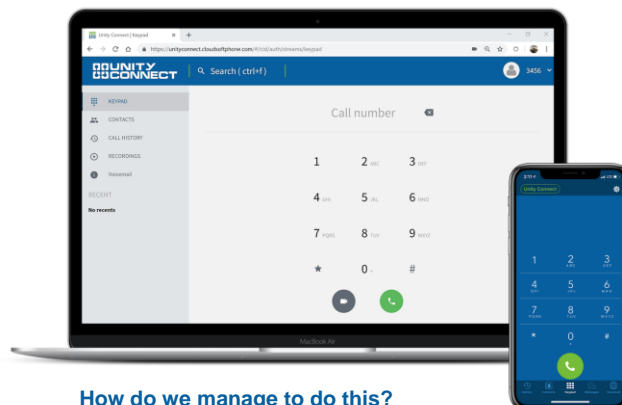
Unity Connect | Keypad

https://unityconnect.cloudsoftphone.com/#/cs/auth/streams/keypad

UNITY CONNECT

Search ( ctrl+f )

3456

KEYPAD

CONTACTS

CALL HISTORY

RECORDINGS

Voicemail

RECENT

No recents

Call number

1

2 ABC

3 DEF

4 GHI

5 JKL

6 MNO

7 PQRS

8 TUV

9 WXYZ

*

0 +

#

MacBook Air

Unity Connect

1

2 ABC

3 DEF

4 GHI

5 JKL

6 MNO

7 PQRS

8 TUV

9 WXYZ

*

0 +

#

Keypad

How do we manage to do this?